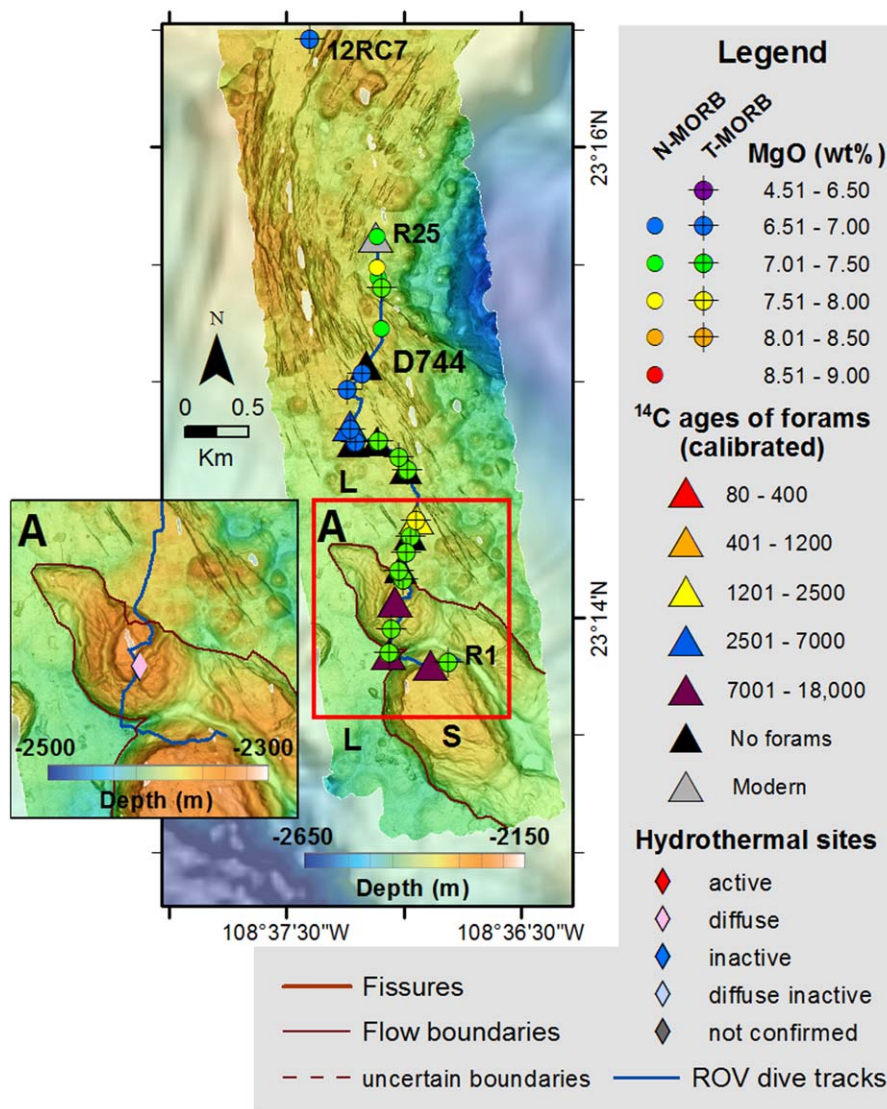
12RC7

23°16'N

R25

D744

N

0 0.5

Km

L

A

A

23°14'N

R1

L

S

-2500 -2300

Depth (m)

-2650 -2150

Depth (m)

108°37'30"W 108°36'30"W

Legend

N-MORB T-MORB

MgO (wt%)

4.51 - 6.50

6.51 - 7.00

7.01 - 7.50

7.51 - 8.00

8.01 - 8.50

8.51 - 9.00

$^{14}$C ages of forams (calibrated)

80 - 400

401 - 1200

1201 - 2500

2501 - 7000

7001 - 18,000

No forams

Modern

Hydrothermal sites

active

diffuse

inactive

diffuse inactive

not confirmed

Fissures

Flow boundaries

uncertain boundaries

ROV dive tracks